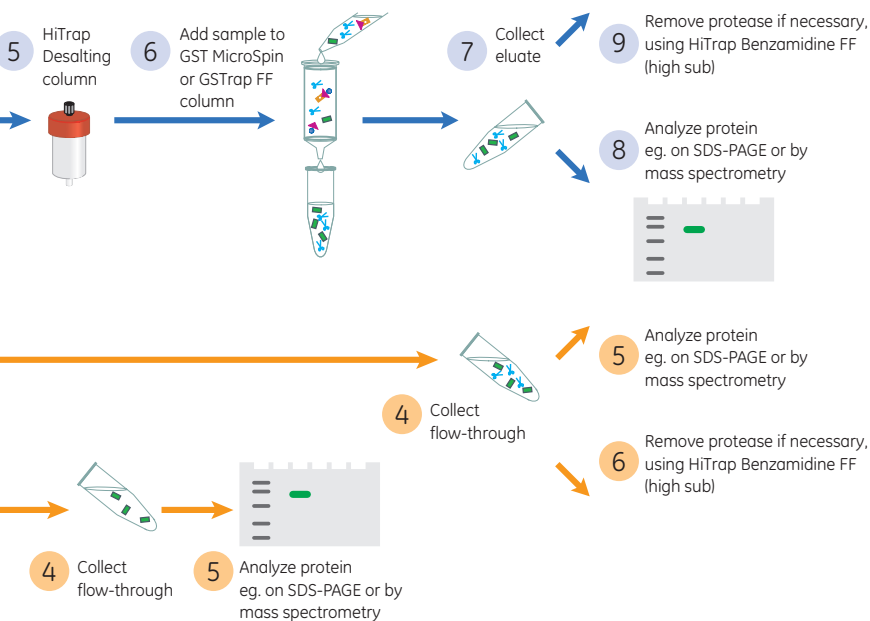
5 HiTrap Desalting column

6 Add sample to GST MicroSpin or GSTrap FF column

7 Collect eluate

9 Remove protease if necessary, using HiTrap Benzamidine FF (high sub)

8 Analyze protein eg. on SDS-PAGE or by mass spectrometry

5 Analyze protein eg. on SDS-PAGE or by mass spectrometry

4 Collect flow-through

6 Remove protease if necessary, using HiTrap Benzamidine FF (high sub)

4 Collect flow-through

5 Analyze protein eg. on SDS-PAGE or by mass spectrometry